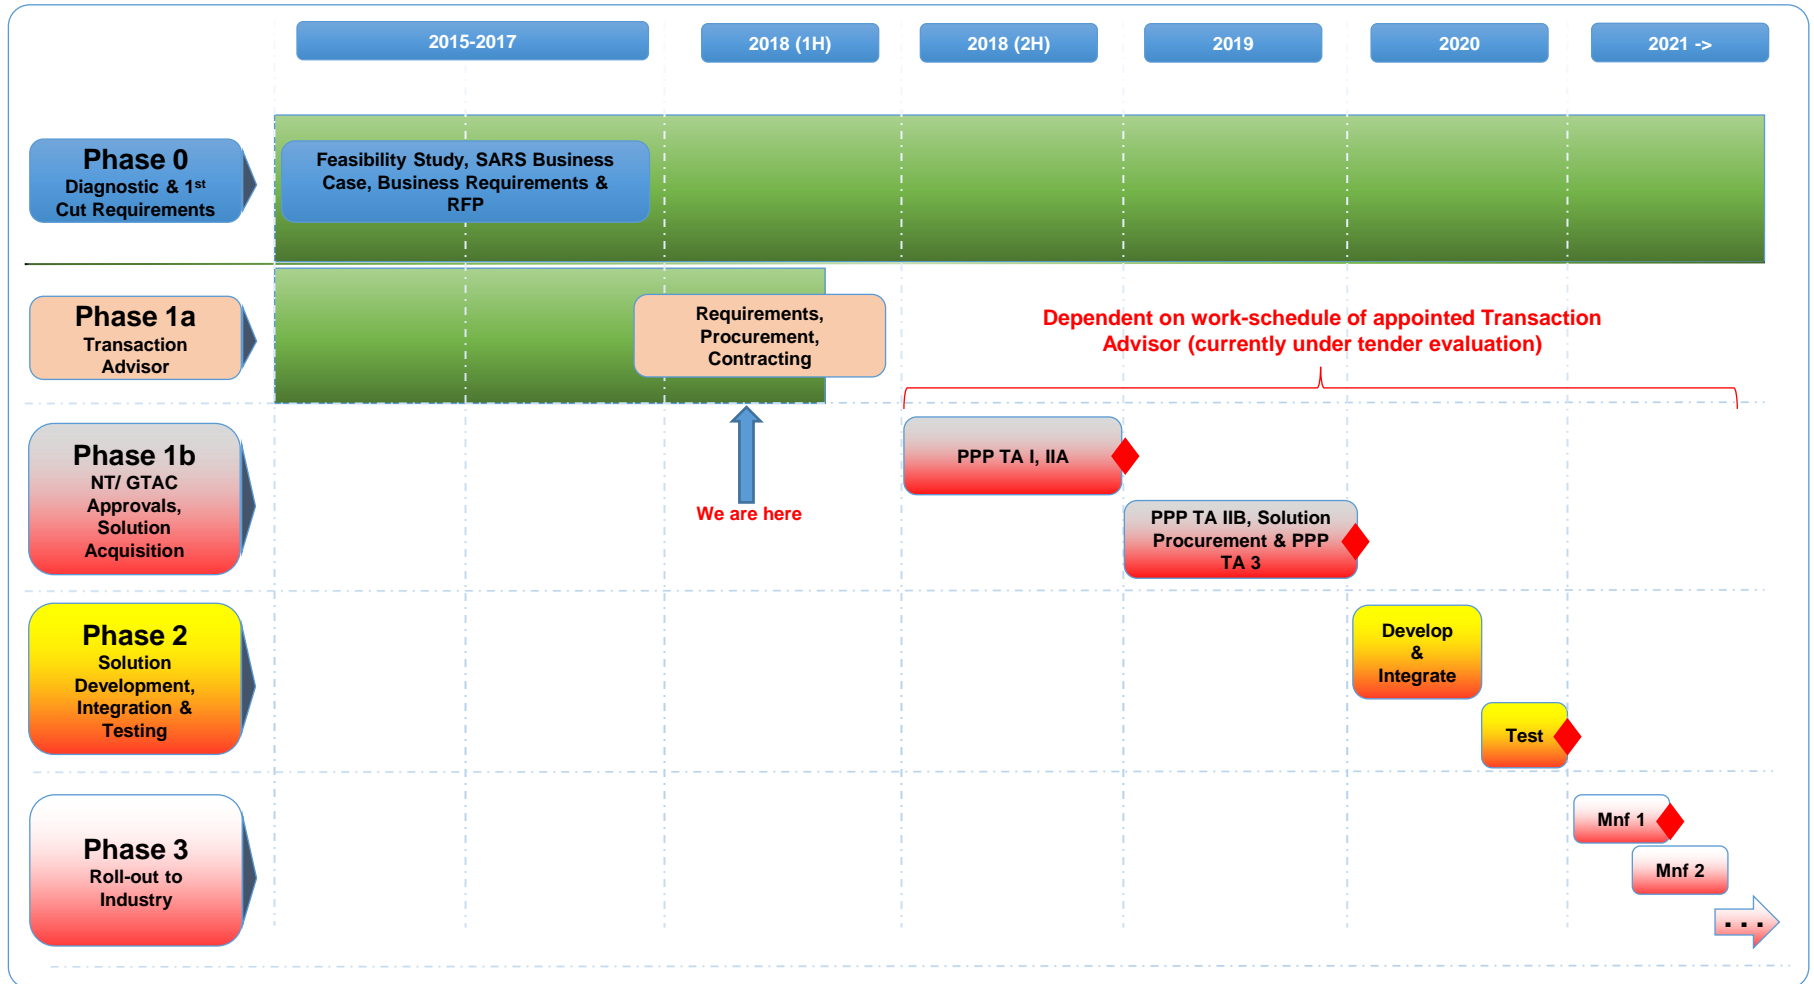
2015-2017

2018 (1H)

2018 (2H)

2019

2020

2021 ->

Phase 0
Diagnostic & 1$^{st}$ Cut Requirements

Feasibility Study, SARS Business Case, Business Requirements & RFP

Phase 1a
Transaction Advisor

Requirements, Procurement, Contracting

Dependent on work-schedule of appointed Transaction Advisor (currently under tender evaluation)

Phase 1b
NT/ GTAC Approvals, Solution Acquisition

PPP TA I, IIA

We are here

PPP TA IIB, Solution Procurement & PPP TA 3

Phase 2
Solution Development, Integration & Testing

Develop & Integrate

Test

Phase 3
Roll-out to Industry

Mnf 1

Mnf 2

...